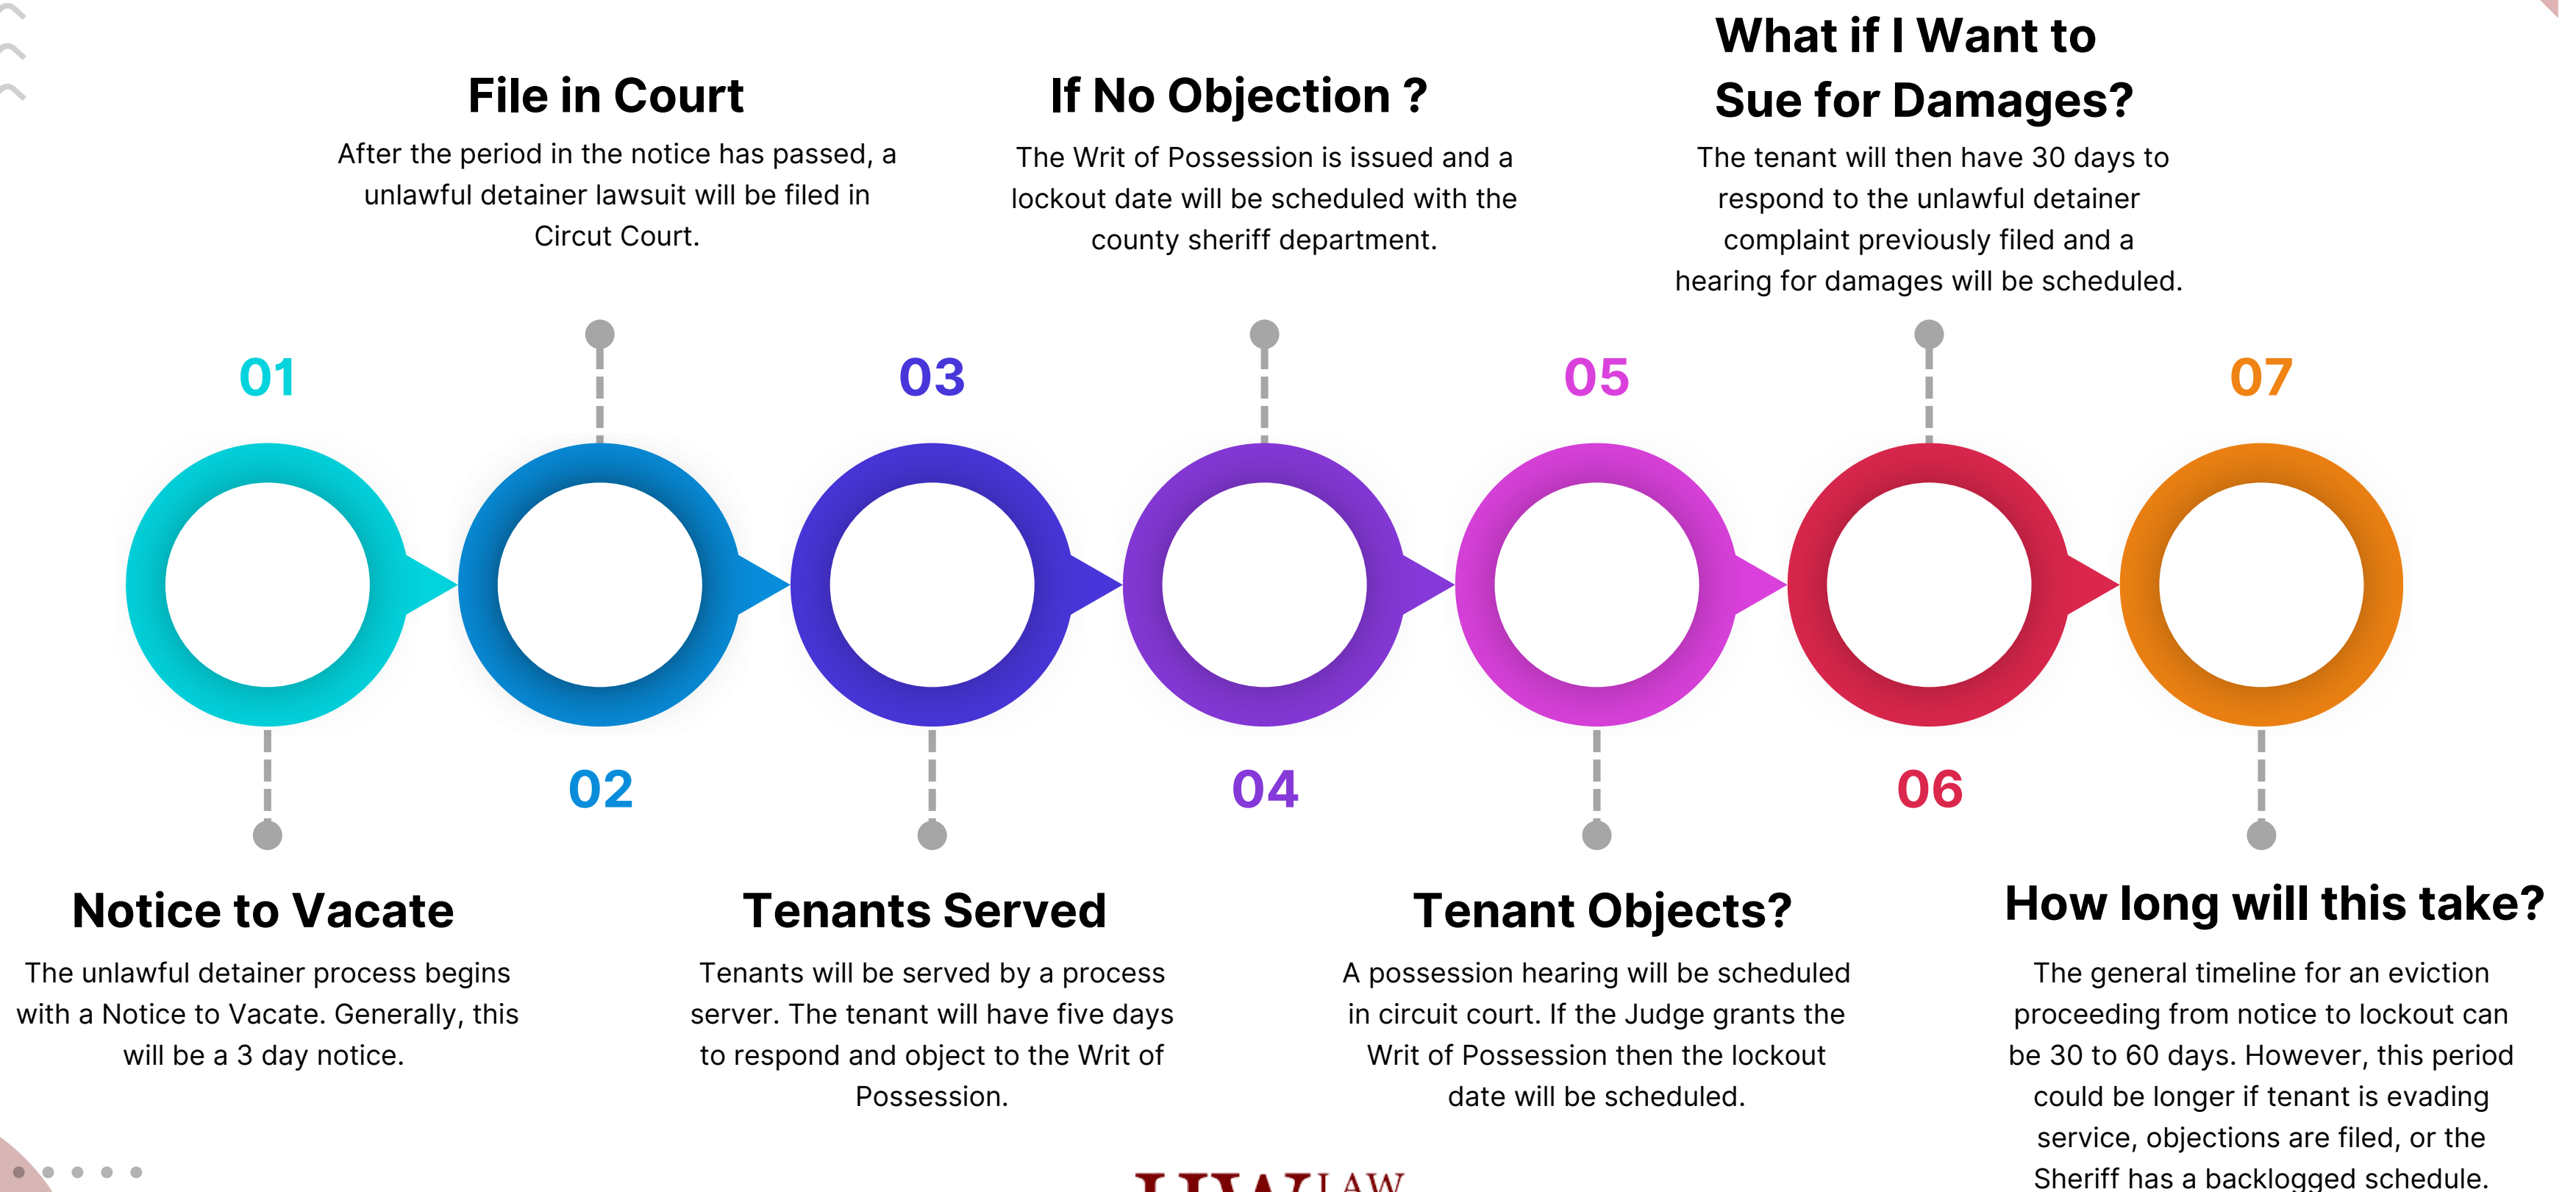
File in Court
After the period in the notice has passed, a unlawful detainer lawsuit will be filed in Circut Court.

If No Objection ?
The Writ of Possession is issued and a lockout date will be scheduled with the county sheriff department.

What if I Want to Sue for Damages?
The tenant will then have 30 days to respond to the unlawful detainer complaint previously filed and a hearing for damages will be scheduled.

01

03

05

07

02

04

06

Notice to Vacate
The unlawful detainer process begins with a Notice to Vacate. Generally, this will be a 3 day notice.

Tenants Served
Tenants will be served by a process server. The tenant will have five days to respond and object to the Writ of Possession.

Tenant Objects?
A possession hearing will be scheduled in circuit court. If the Judge grants the Writ of Possession then the lockout date will be scheduled.

How long will this take?
The general timeline for an eviction proceeding from notice to lockout can be 30 to 60 days. However, this period could be longer if tenant is evading service, objections are filed, or the Sheriff has a backlogged schedule.

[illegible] LAW